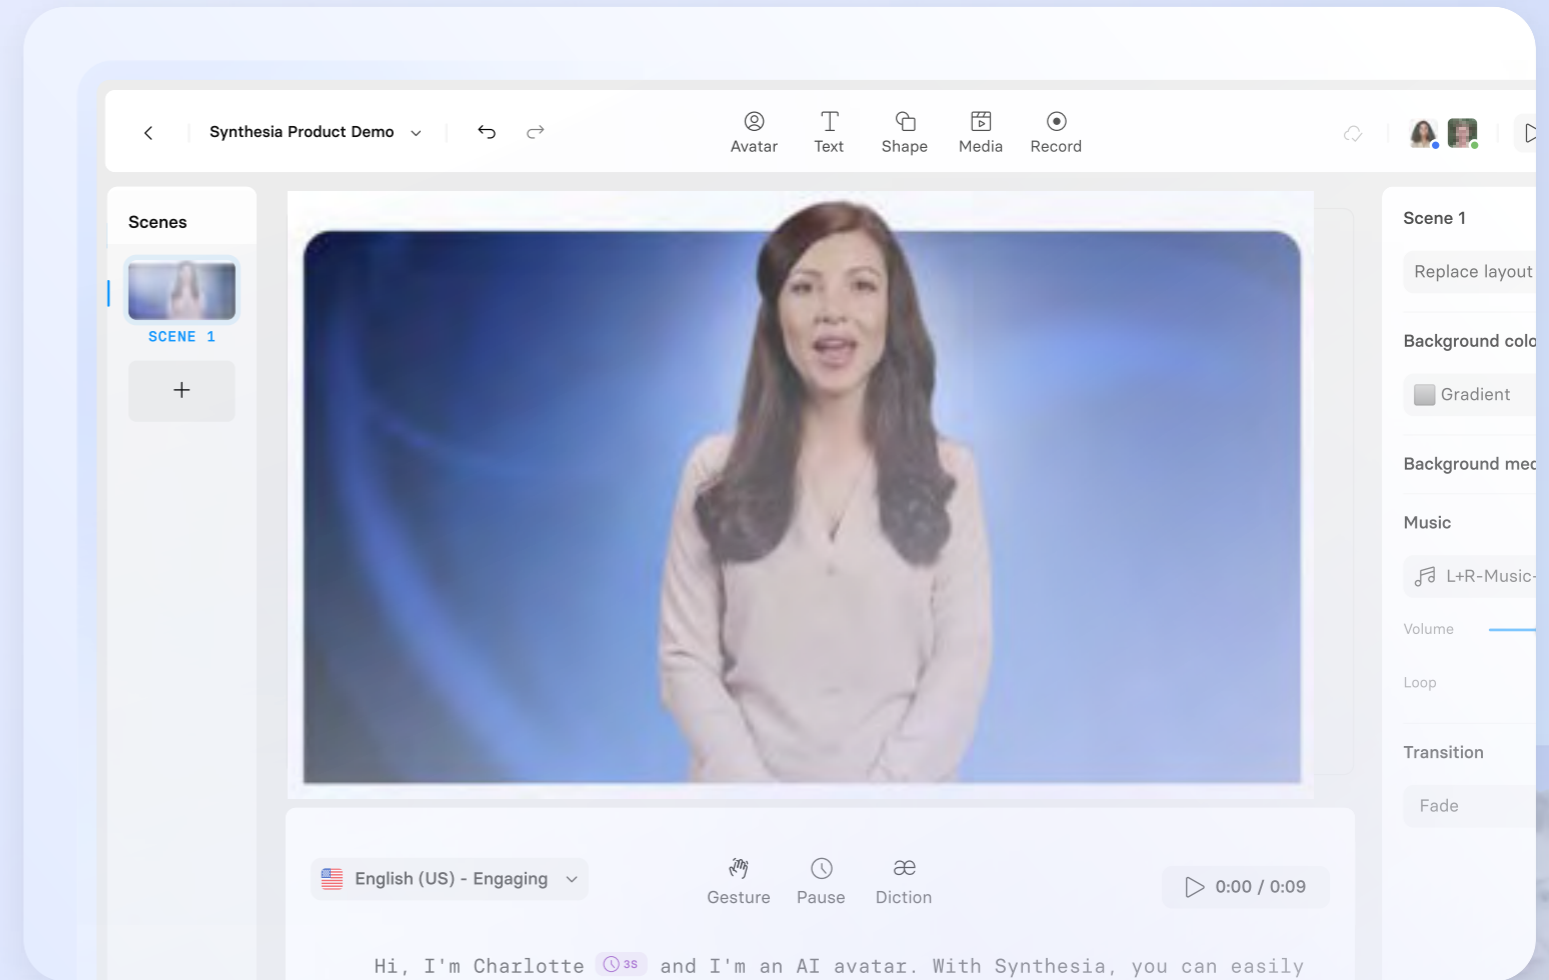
Synthesia Product Demo

Avatar Text Shape Media Record

Scenes

SCENE 1

+

Scene 1

Replace layout

Background colo

Gradient

Background med

Music

L+R-Music-

Volume

Loop

Transition

Fade

English (US) - Engaging

Gesture Pause Diction

0:00 / 0:09

Hi, I'm Charlotte 3s and I'm an AI avatar. With Synthesia, you can easily